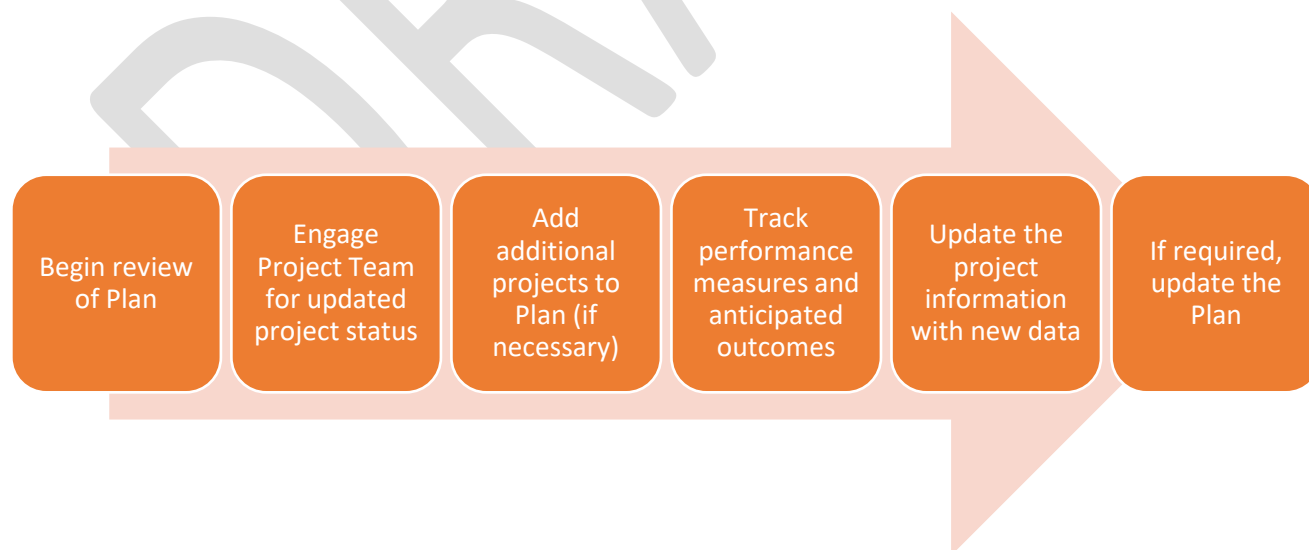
Begin review of Plan

Engage Project Team for updated project status

Add additional projects to Plan (if necessary)

Track performance measures and anticipated outcomes

Update the project information with new data

If required, update the Plan